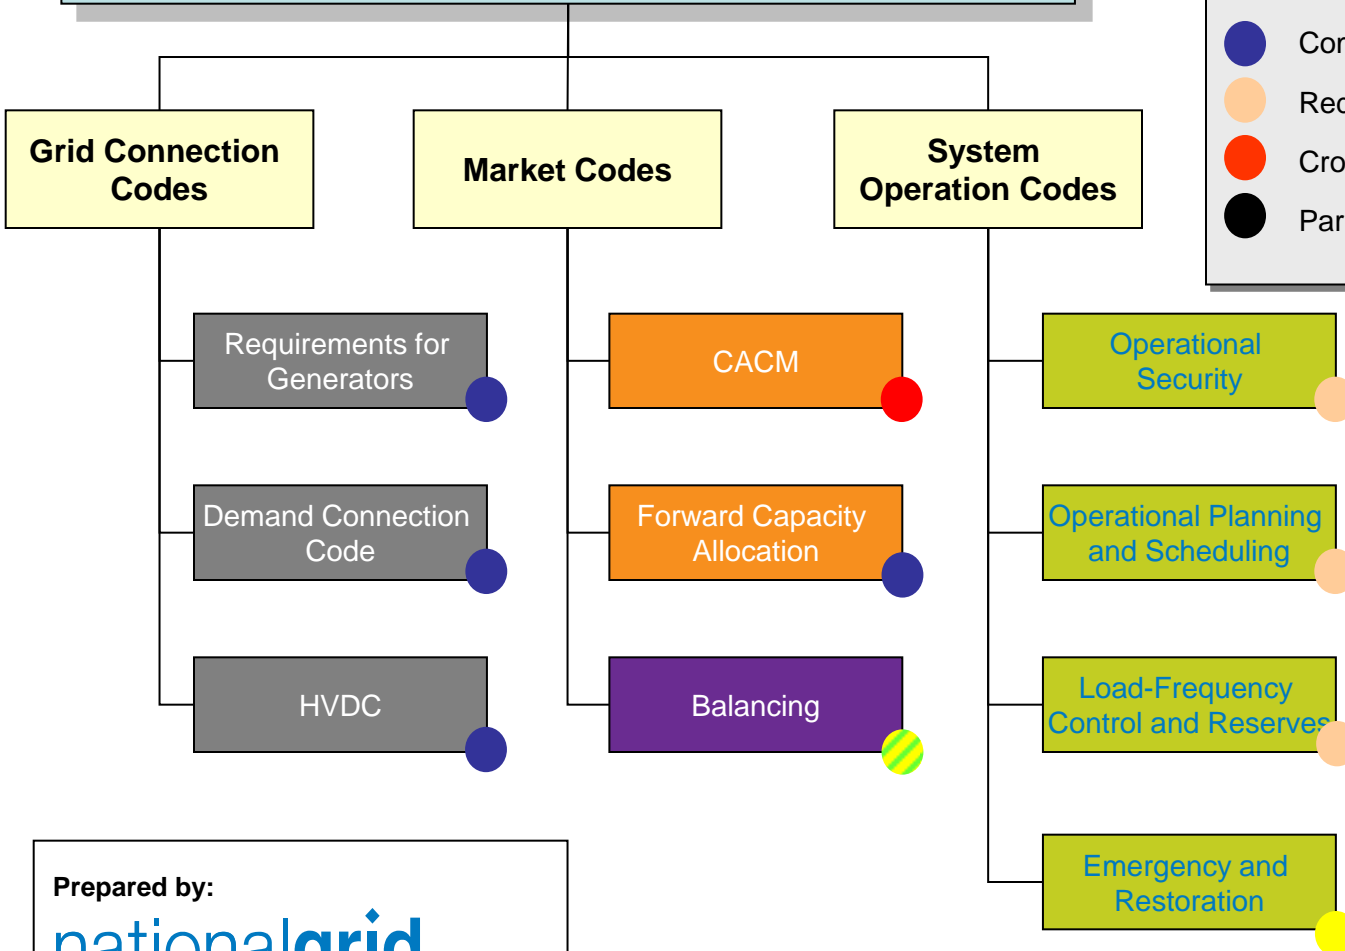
Cor
Rec
Cro
Par

Grid Connection Codes

Market Codes

System Operation Codes

Requirements for Generators

Demand Connection Code

HVDC

CACM

Forward Capacity Allocation

Balancing

Operational Security

Operational Planning and Scheduling

Load-Frequency Control and Reserves

Emergency and Restoration

Prepared by:
nationalgrid